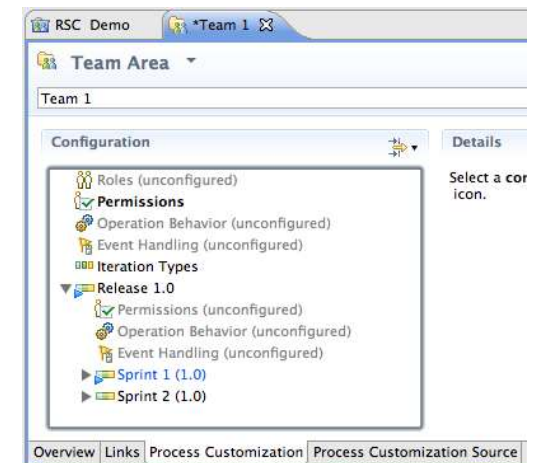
RSC Demo | *Team 1

Team Area

Team 1

Configuration

Details

Select a co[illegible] icon.

Roles (unconfigured)
Permissions
Operation Behavior (unconfigured)
Event Handling (unconfigured)
Iteration Types
Release 1.0
Permissions (unconfigured)
Operation Behavior (unconfigured)
Event Handling (unconfigured)
Sprint 1 (1.0)
Sprint 2 (1.0)

Overview | Links | Process Customization | Process Customization Source